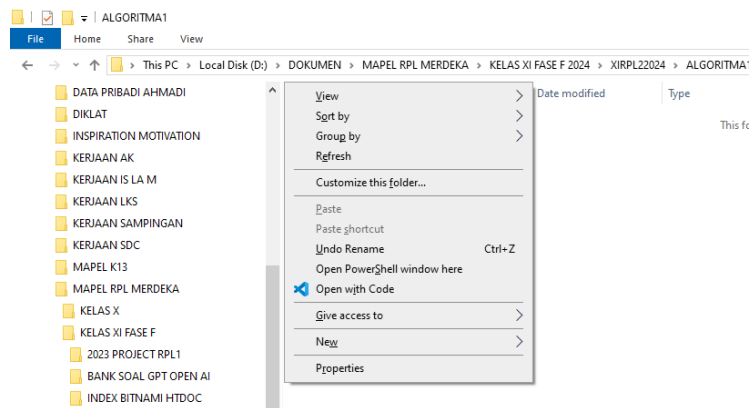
ALGORITMA1

File Home Share View

This PC › Local Disk (D:) › DOKUMEN › MAPEL RPL MERDEKA › KELAS XI FASE F 2024 › XIRPL22024 › ALGORITMA1

DATA PRIBADI AHMADI
DIKLAT
INSPIRATION MOTIVATION
KERJAAN AK
KERJAAN IS LA M
KERJAAN LKS
KERJAAN SAMPINGAN
KERJAAN SDC
MAPEL K13
MAPEL RPL MERDEKA
KELAS X
KELAS XI FASE F
2023 PROJECT RPL1
BANK SOAL GPT OPEN AI
INDEX BITNAMI HTDOC

Date modified
Type
This fo

View
Sort by
Group by
Refresh
Customize this folder...
Paste
Paste shortcut
Undo Rename Ctrl+Z
Open PowerShell window here
Open with Code
Give access to
New
Properties